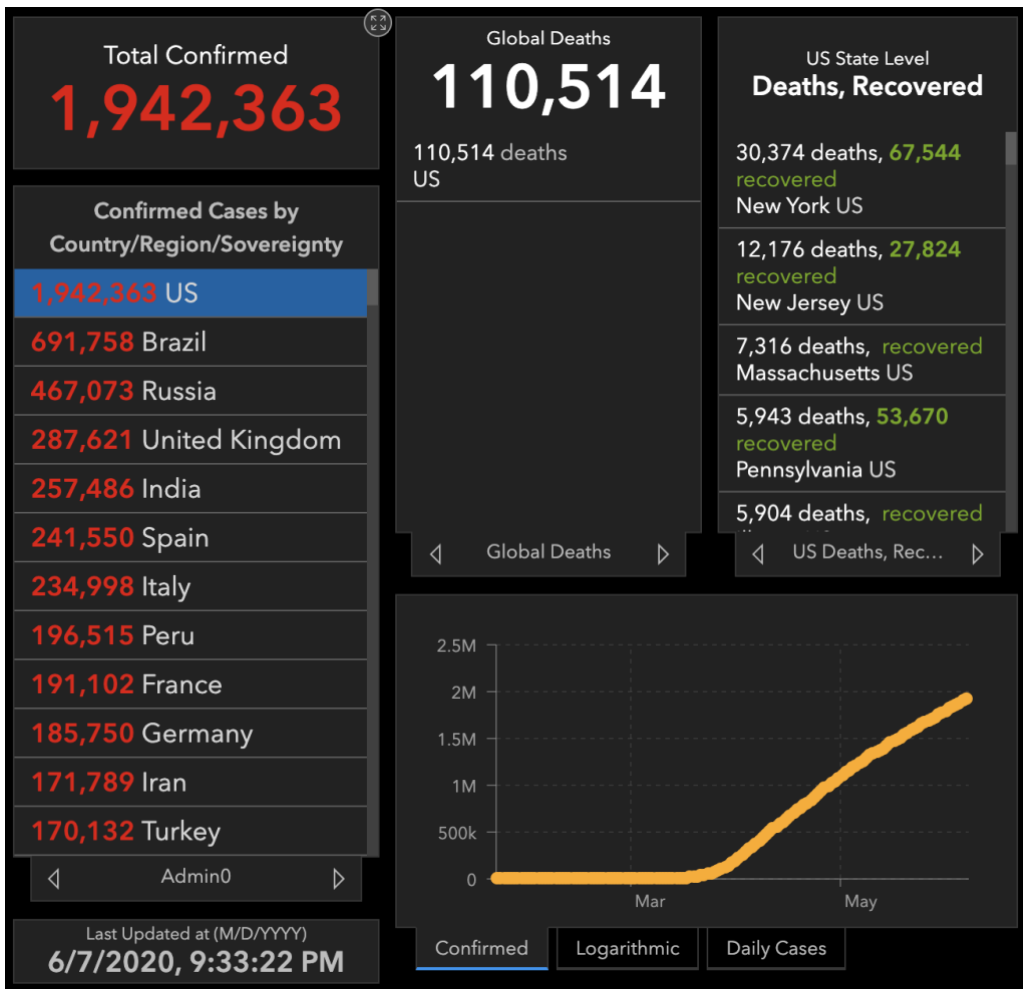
Total Confirmed
1,942,363

Confirmed Cases by Country/Region/Sovereignty

1,942,363 US
691,758 Brazil
467,073 Russia
287,621 United Kingdom
257,486 India
241,550 Spain
234,998 Italy
196,515 Peru
191,102 France
185,750 Germany
171,789 Iran
170,132 Turkey

Admin0

Last Updated at (M/D/YYYY)
6/7/2020, 9:33:22 PM

Global Deaths
110,514

110,514 deaths
US

Global Deaths

US State Level
Deaths, Recovered

30,374 deaths, 67,544 recovered
New York US

12,176 deaths, 27,824 recovered
New Jersey US

7,316 deaths, recovered
Massachusetts US

5,943 deaths, 53,670 recovered
Pennsylvania US

5,904 deaths, recovered

US Deaths, Rec...

2.5M
2M
1.5M
1M
500k
0
Mar
May

Confirmed
Logarithmic
Daily Cases